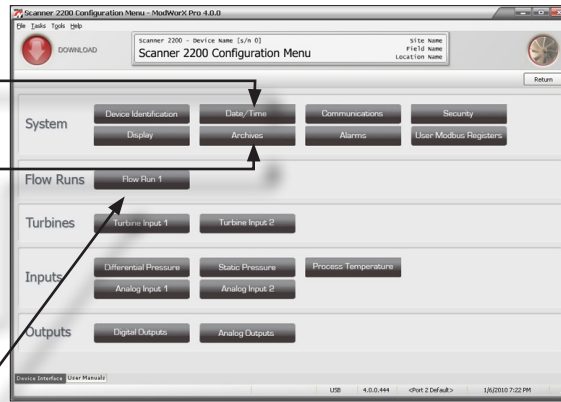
Scanner 2200 Configuration Menu - ModWorX Pro 4.0.0

File Tasks Tools Help

DOWNLOAD

Scanner 2200 - Device Name [s/n 0]
Scanner 2200 Configuration Menu

Site Name
Field Name
Location Name

Return

System

Device Identification
Date/Time
Communications
Security
Display
Archives
Alarms
User Modbus Registers

Flow Runs

Flow Run 1

Turbines

Turbine Input 1
Turbine Input 2

Inputs

Differential Pressure
Static Pressure
Process Temperature
Analog Input 1
Analog Input 2

Outputs

Digital Outputs
Analog Outputs

Device Interface
User Manuals

USB
4.0.0.444
<Port 2 Default>
1/6/2010 7:22 PM